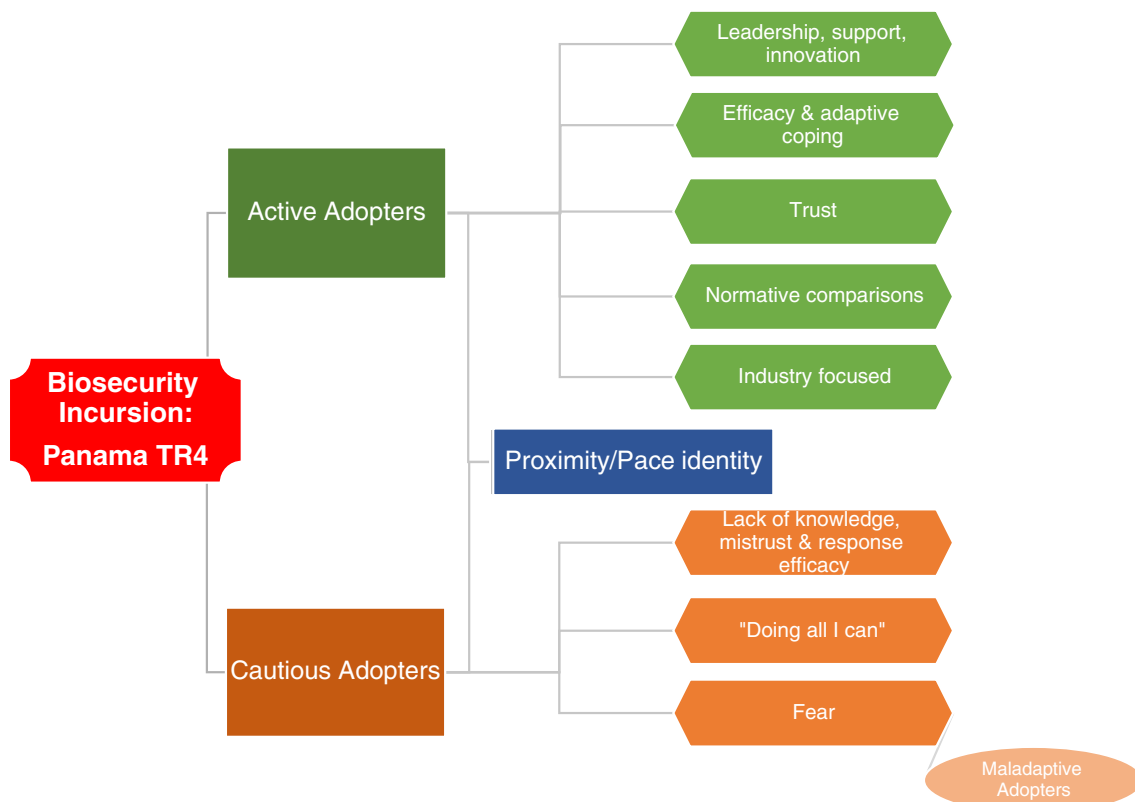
Biosecurity Incursion:
Panama TR4

Active Adopters

Leadership, support, innovation

Efficacy & adaptive coping

Trust

Normative comparisons

Industry focused

Proximity/Pace identity

Cautious Adopters

Lack of knowledge, mistrust & response efficacy

"Doing all I can"

Fear

Maladaptive Adopters